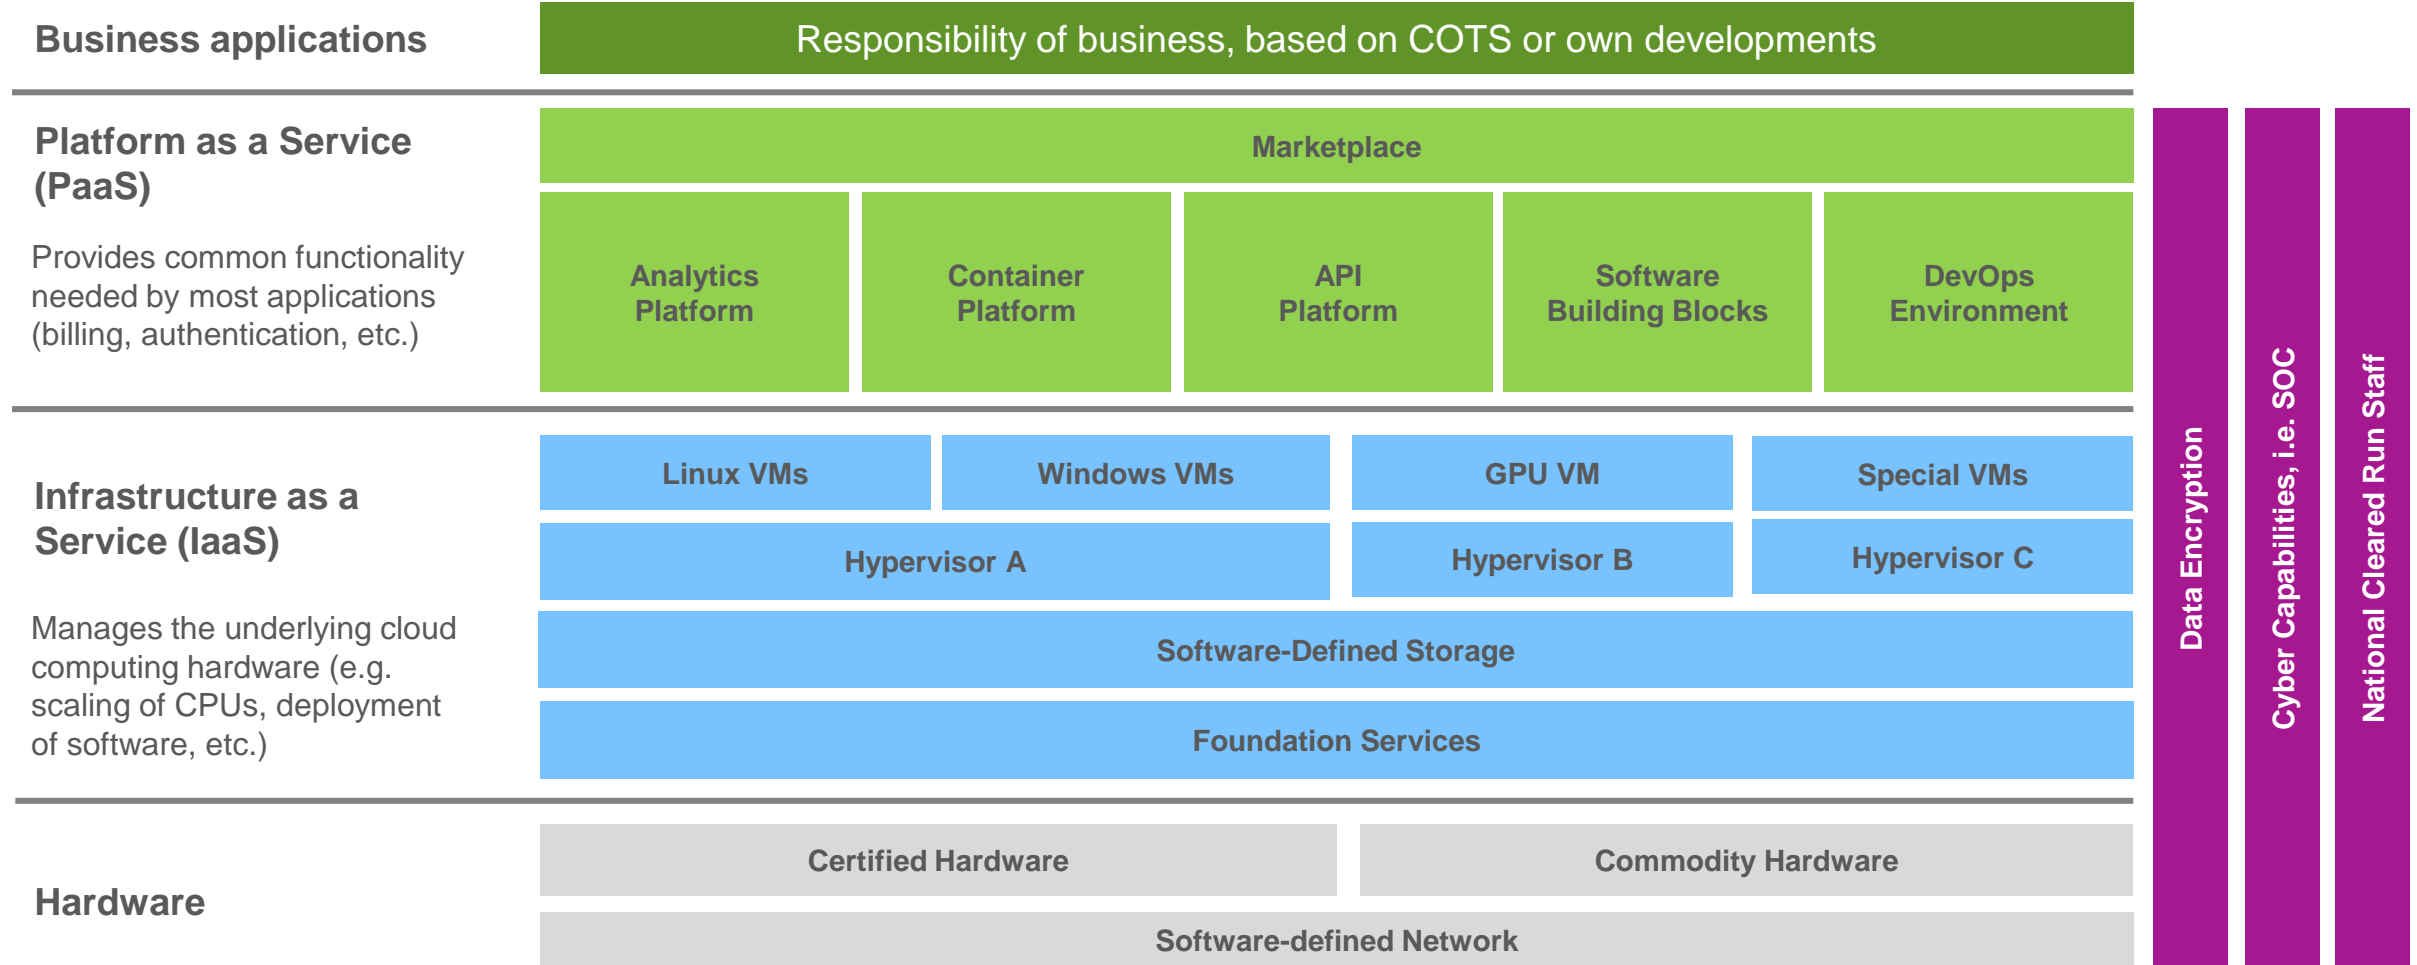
Business applications

Responsibility of business, based on COTS or own developments

Platform as a Service (PaaS)

Provides common functionality needed by most applications (billing, authentication, etc.)

Marketplace

Analytics Platform

Container Platform

API Platform

Software Building Blocks

DevOps Environment

Infrastructure as a Service (IaaS)

Manages the underlying cloud computing hardware (e.g. scaling of CPUs, deployment of software, etc.)

Linux VMs

Windows VMs

GPU VM

Special VMs

Hypervisor A

Hypervisor B

Hypervisor C

Software-Defined Storage

Foundation Services

Hardware

Certified Hardware

Commodity Hardware

Software-defined Network

Data Encryption

Cyber Capabilities, i.e. SOC

National Cleared Run Staff